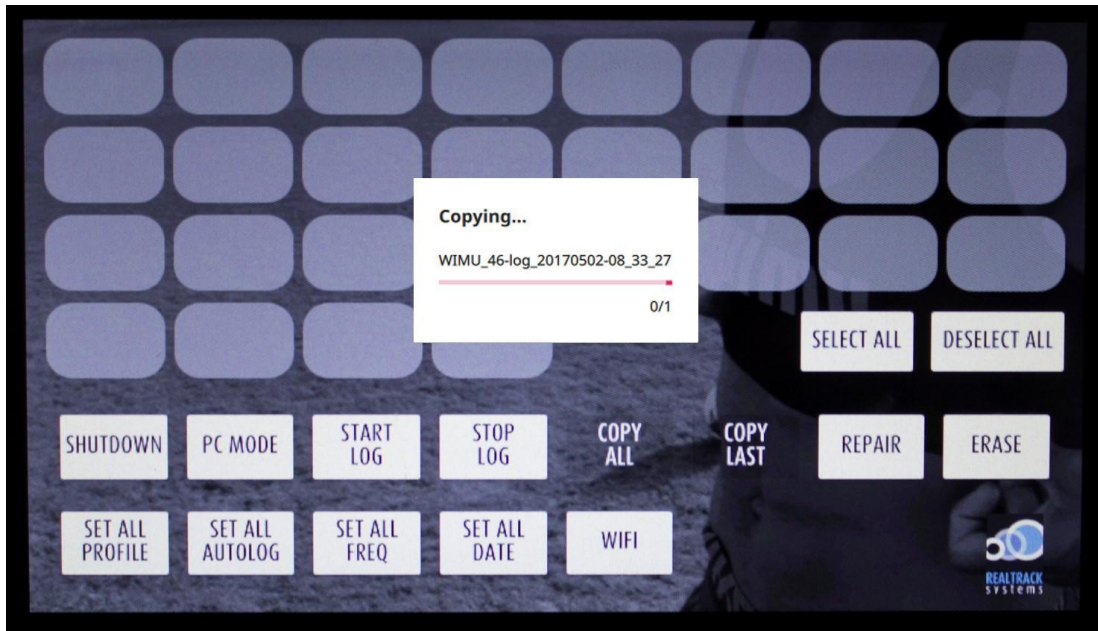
Copying...

WIMU_46-log_20170502-08_33_27

0/1

SELECT ALL

DESELECT ALL

SHUTDOWN

PC MODE

START LOG

STOP LOG

COPY ALL

COPY LAST

REPAIR

ERASE

SET ALL PROFILE

SET ALL AUTOLOG

SET ALL FREQ

SET ALL DATE

WIFI

REALTRACK systems